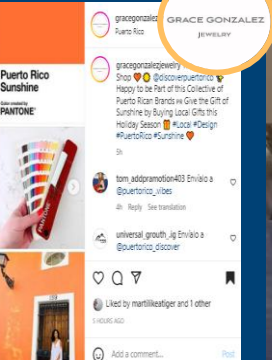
gracegonzalez
Puerto Rico

GRACE GONZALEZ
JEWELRY

Puerto Rico Sunshine
Color created by PANTONE

gracegonzalezjewelry Shop 🌼🌞 @discoverpuertorico 🌞 Happy to be Part of this Collective of Puerto Rican Brands ✨ Give the Gift of Sunshine by Buying Local Gifts this Holiday Season 🎁 #Local #Design #PuertoRico #Sunshine 🧡

5h

tom_addpromotion403 Envíalo a @puertorico_vibes
4h Reply See translation

universal_growth_ig Envíalo a @puertorico_discover

Liked by martilikeatiger and 1 other
5 HOURS AGO

Add a comment... Post